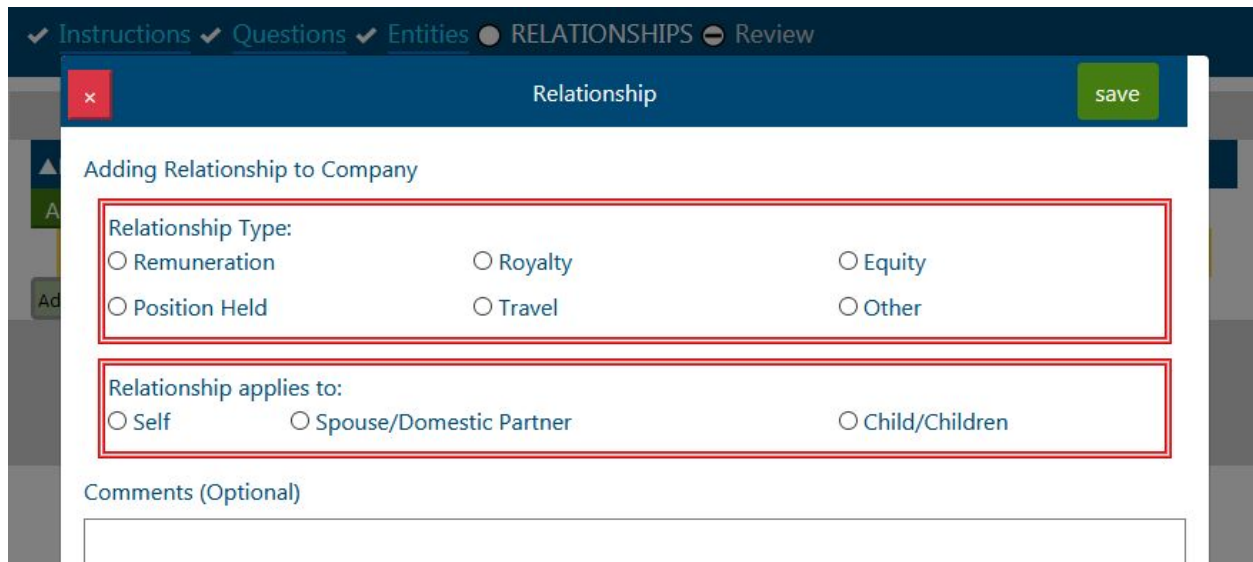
✔ Instructions ✔ Questions ✔ Entities ● RELATIONSHIPS ⊖ Review

×

Relationship

save

Adding Relationship to Company

Relationship Type:
○ Remuneration ○ Royalty ○ Equity
○ Position Held ○ Travel ○ Other

Relationship applies to:
○ Self ○ Spouse/Domestic Partner ○ Child/Children

Comments (Optional)